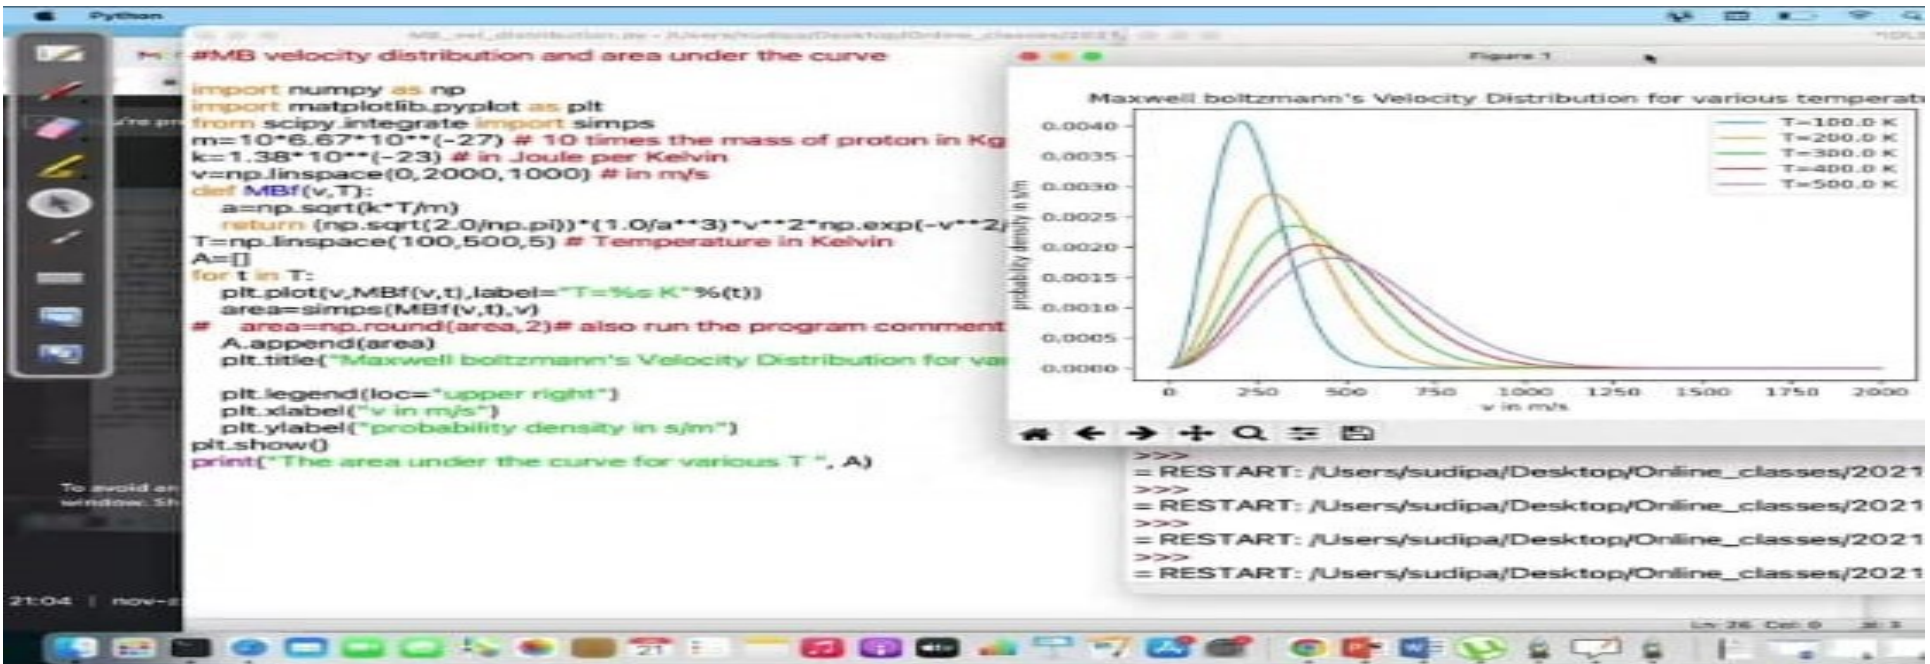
Python

MB_vel_distribution.py - /Users/sudipa/Desktop/Online_classes/2021

#MB velocity distribution and area under the curve

import numpy as np
import matplotlib.pyplot as plt
from scipy.integrate import simps
m=10*6.67*10**(-27) # 10 times the mass of proton in Kg
k=1.38*10**(-23) # in Joule per Kelvin
v=np.linspace(0,2000,1000) # in m/s
def MBf(v,T):
    a=np.sqrt(k*T/m)
    return (np.sqrt(2.0/np.pi))*(1.0/a**3)*v**2*np.exp(-v**2/
T=np.linspace(100,500,5) # Temperature in Kelvin
A=[]
for t in T:
    plt.plot(v,MBf(v,t),label="T=%s K"%(t))
    area=simps(MBf(v,t),v)
#    area=np.round(area,2)# also run the program comment
    A.append(area)
    plt.title("Maxwell boltzmann's Velocity Distribution for var

    plt.legend(loc="upper right")
    plt.xlabel("v in m/s")
    plt.ylabel("probability density in s/m")
plt.show()
print("The area under the curve for various T ", A)

Figure 1

Maxwell boltzmann's Velocity Distribution for various temperat

T=100.0 K
T=200.0 K
T=300.0 K
T=400.0 K
T=500.0 K

0.0040
0.0035
0.0030
0.0025
0.0020
0.0015
0.0010
0.0005
0.0000

probability density in s/m

0
250
500
750
1000
1250
1500
1750
2000
v in m/s

>>>
= RESTART: /Users/sudipa/Desktop/Online_classes/2021
>>>
= RESTART: /Users/sudipa/Desktop/Online_classes/2021
>>>
= RESTART: /Users/sudipa/Desktop/Online_classes/2021
>>>
= RESTART: /Users/sudipa/Desktop/Online_classes/2021

To avoid an
window. Sh

21:04 | nov-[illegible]

Ln: 26 Col: 0